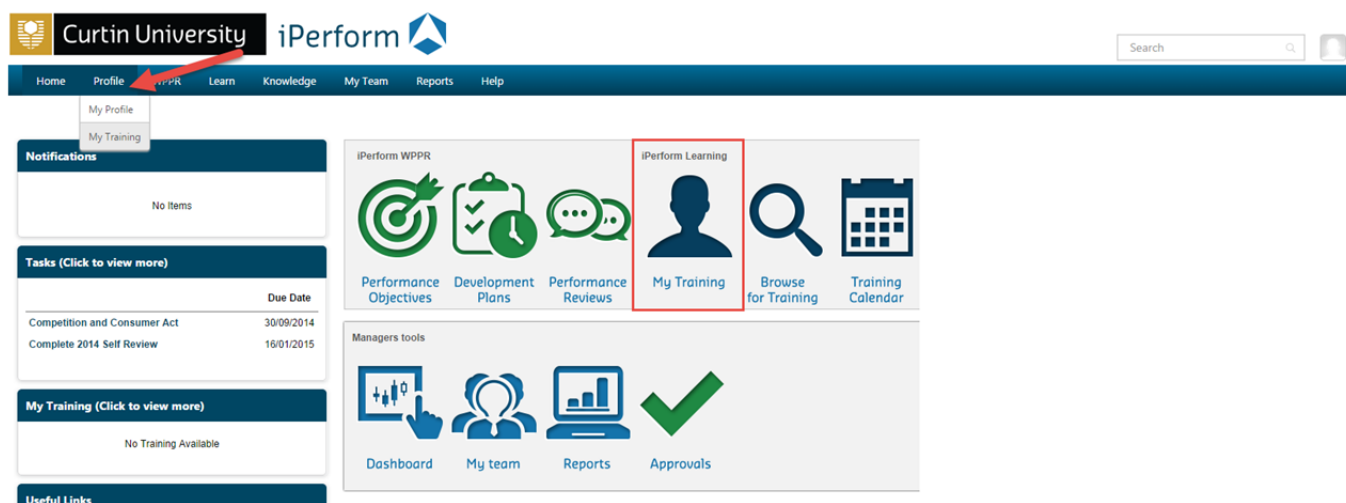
Curtin University iPerform

Search

Home Profile WPPR Learn Knowledge My Team Reports Help

My Profile
My Training

Notifications

No Items

Tasks (Click to view more)

| | Due Date |
|---|---|
| Competition and Consumer Act | 30/09/2014 |
| Complete 2014 Self Review | 16/01/2015 |

My Training (Click to view more)

No Training Available

Useful Links

iPerform WPPR

Performance Objectives
Development Plans
Performance Reviews

iPerform Learning

My Training
Browse for Training
Training Calendar

Managers tools

Dashboard
My team
Reports
Approvals